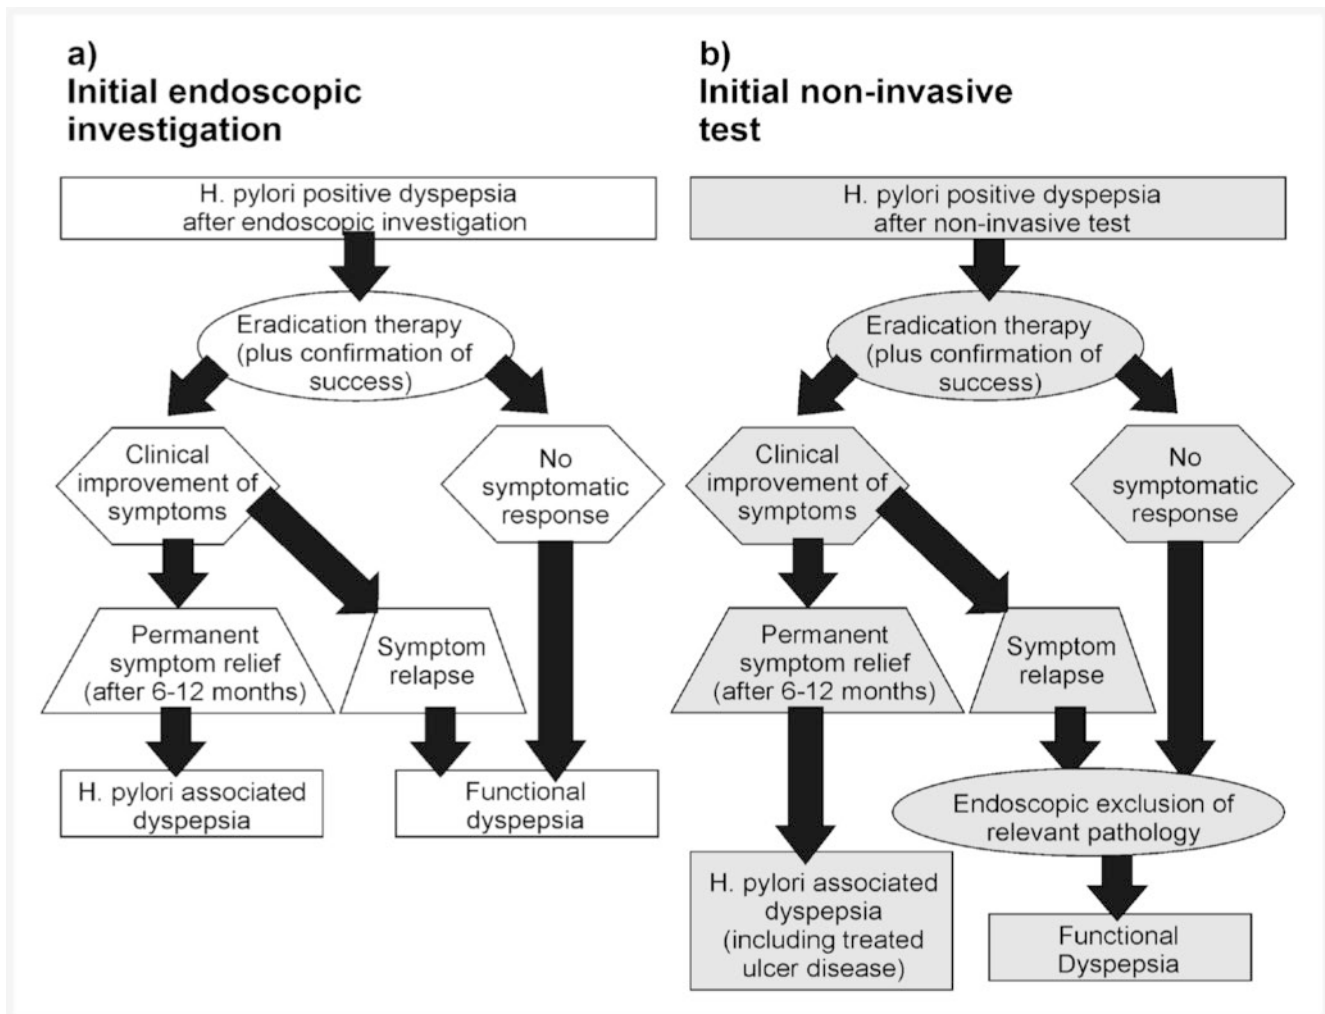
a)
Initial endoscopic investigation

H. pylori positive dyspepsia after endoscopic investigation

Eradication therapy (plus confirmation of success)

Clinical improvement of symptoms

No symptomatic response

Permanent symptom relief (after 6-12 months)

Symptom relapse

H. pylori associated dyspepsia

Functional dyspepsia

b)
Initial non-invasive test

H. pylori positive dyspepsia after non-invasive test

Eradication therapy (plus confirmation of success)

Clinical improvement of symptoms

No symptomatic response

Permanent symptom relief (after 6-12 months)

Symptom relapse

Endoscopic exclusion of relevant pathology

H. pylori associated dyspepsia (including treated ulcer disease)

Functional Dyspepsia